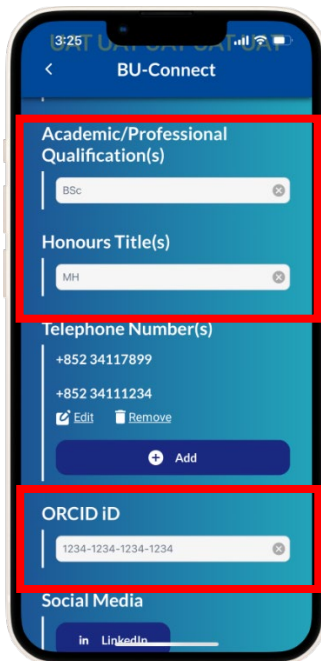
3:25
UAT UAT UAT UAT UAT

BU-Connect

Academic/Professional Qualification(s)

BSc

Honours Title(s)

MH

Telephone Number(s)

+852 34117899

+852 34111234

Edit Remove

Add

ORCID iD

1234-1234-1234-1234

Social Media

in LinkedIn